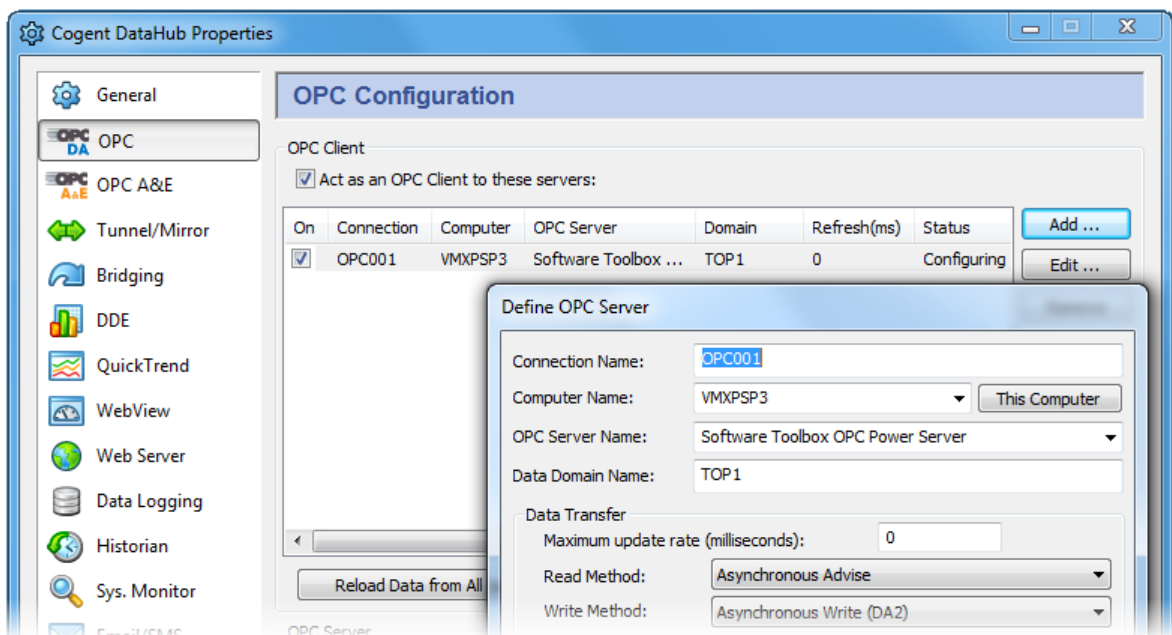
Cogent DataHub Properties

General
OPC
OPC A&E
Tunnel/Mirror
Bridging
DDE
QuickTrend
WebView
Web Server
Data Logging
Historian
Sys. Monitor
Email/SMS

OPC Configuration

OPC Client
Act as an OPC Client to these servers:

| On | Connection | Computer | OPC Server | Domain | Refresh(ms) | Status |
|---|---|---|---|---|---|---|
| ☑ | OPC001 | VMXPSP3 | Software Toolbox ... | TOP1 | 0 | Configuring |

Add ...
Edit ...
Remove

Reload Data from All

OPC Server

Define OPC Server
Connection Name: OPC001
Computer Name: VMXPSP3
This Computer
OPC Server Name: Software Toolbox OPC Power Server
Data Domain Name: TOP1
Data Transfer
Maximum update rate (milliseconds): 0
Read Method: Asynchronous Advise
Write Method: Asynchronous Write (DA2)